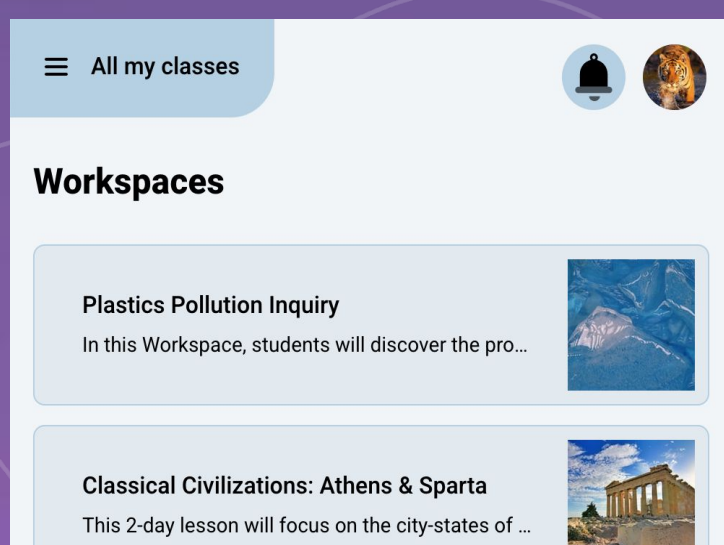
All my classes

Workspaces

Plastics Pollution Inquiry

In this Workspace, students will discover the pro...

Classical Civilizations: Athens & Sparta

This 2-day lesson will focus on the city-states of ...